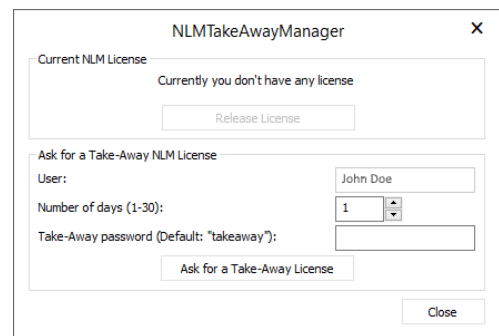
NLMTakeAwayManager
×
Current NLM License
Currently you don't have any license
Release License
Ask for a Take-Away NLM License
User:
John Doe
Number of days (1-30):
1
Take-Away password (Default: "takeaway"):
Ask for a Take-Away License
Close